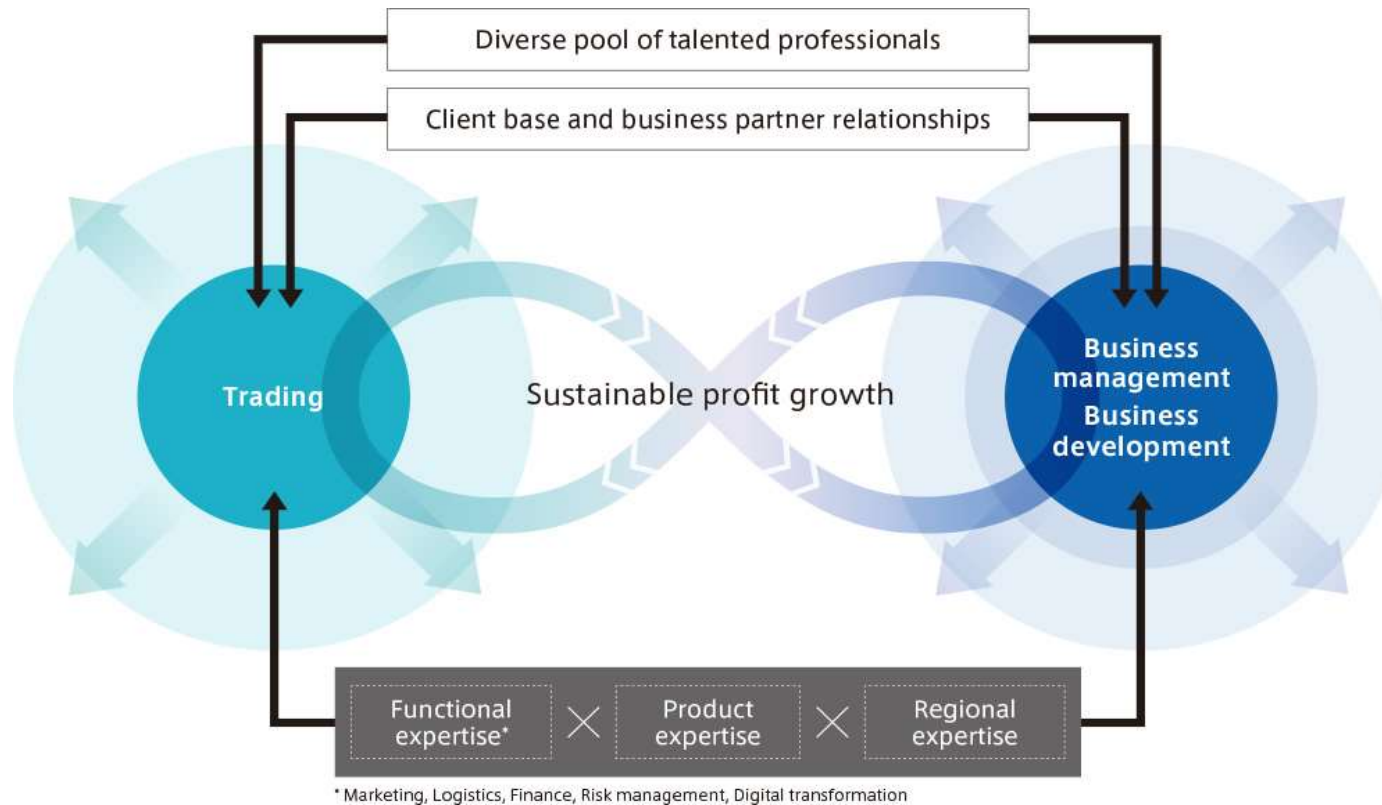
Diverse pool of talented professionals

Client base and business partner relationships

Trading

Sustainable profit growth

Business management
Business development

Functional expertise* × Product expertise × Regional expertise

* Marketing, Logistics, Finance, Risk management, Digital transformation